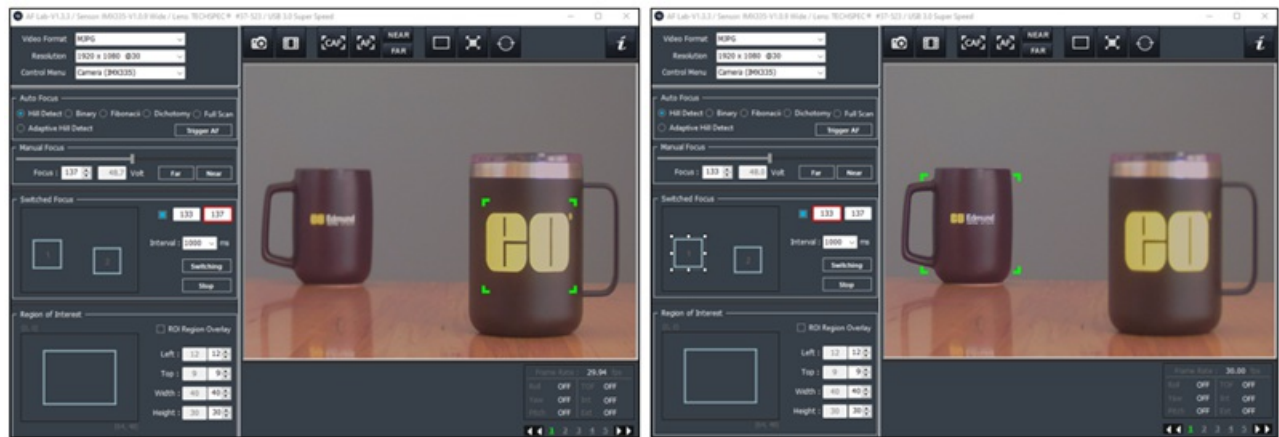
AF Lab-V1.3.2 / Sensor: IMX335-V1.0.8 Wide / Lens: TECHSPEC® #57-523 / USB 3.0 Super Speed

Video Format MJPG
Resolution 1920 x 1080 @30
Control Menu Camera (IMX335)

[CAF] [AF] NEAR FAR

i

Auto Focus
Hill Detect Binary Fibonacci Dichotomy Full Scan
Adaptive Hill Detect
Trigger AF

Manual Focus
Focus : 137 48.7 Volt Far Near

Switched Focus
133 137
Interval : 1000 ms
1 2
Switching
Stop

Region of Interest
ROI Region Overlay
Left : 12 12
Top : 9 9
Width : 40 40
Height : 30 30
(64, 48)

Frame Rate : 29.94 fps
Roll OFF TOF OFF
Yaw OFF Bri OFF
Pitch OFF Ext OFF

1 2 3 4 5

Edmund

AF Lab-V1.3.2 / Sensor: IMX335-V1.0.8 Wide / Lens: TECHSPEC® #57-523 / USB 3.0 Super Speed

Video Format MJPG
Resolution 1920 x 1080 @30
Control Menu Camera (IMX335)

[CAF] [AF] NEAR FAR

i

Auto Focus
Hill Detect Binary Fibonacci Dichotomy Full Scan
Adaptive Hill Detect
Trigger AF

Manual Focus
Focus : 133 48.0 Volt Far Near

Switched Focus
133 137
Interval : 1000 ms
1 2
Switching
Stop

Region of Interest
ROI Region Overlay
Left : 12 12
Top : 9 9
Width : 40 40
Height : 30 30
(64, 48)

Frame Rate : 30.00 fps
Roll OFF TOF OFF
Yaw OFF Bri OFF
Pitch OFF Ext OFF

1 2 3 4 5

Edmund